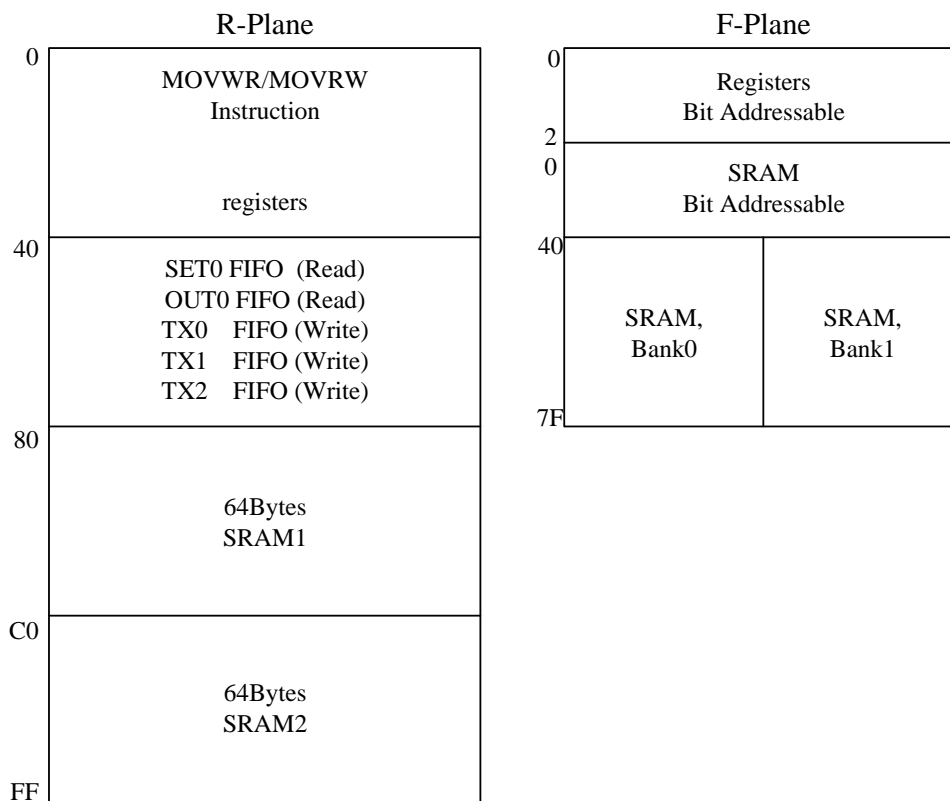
R-Plane

0
MOVWR/MOVRW
Instruction

registers

40
SET0 FIFO (Read)
OUT0 FIFO (Read)
TX0 FIFO (Write)
TX1 FIFO (Write)
TX2 FIFO (Write)

80
64Bytes
SRAM1

C0
64Bytes
SRAM2

FF

F-Plane

0
Registers
Bit Addressable

2
0
SRAM
Bit Addressable

40
SRAM,
Bank0

SRAM,
Bank1

7F